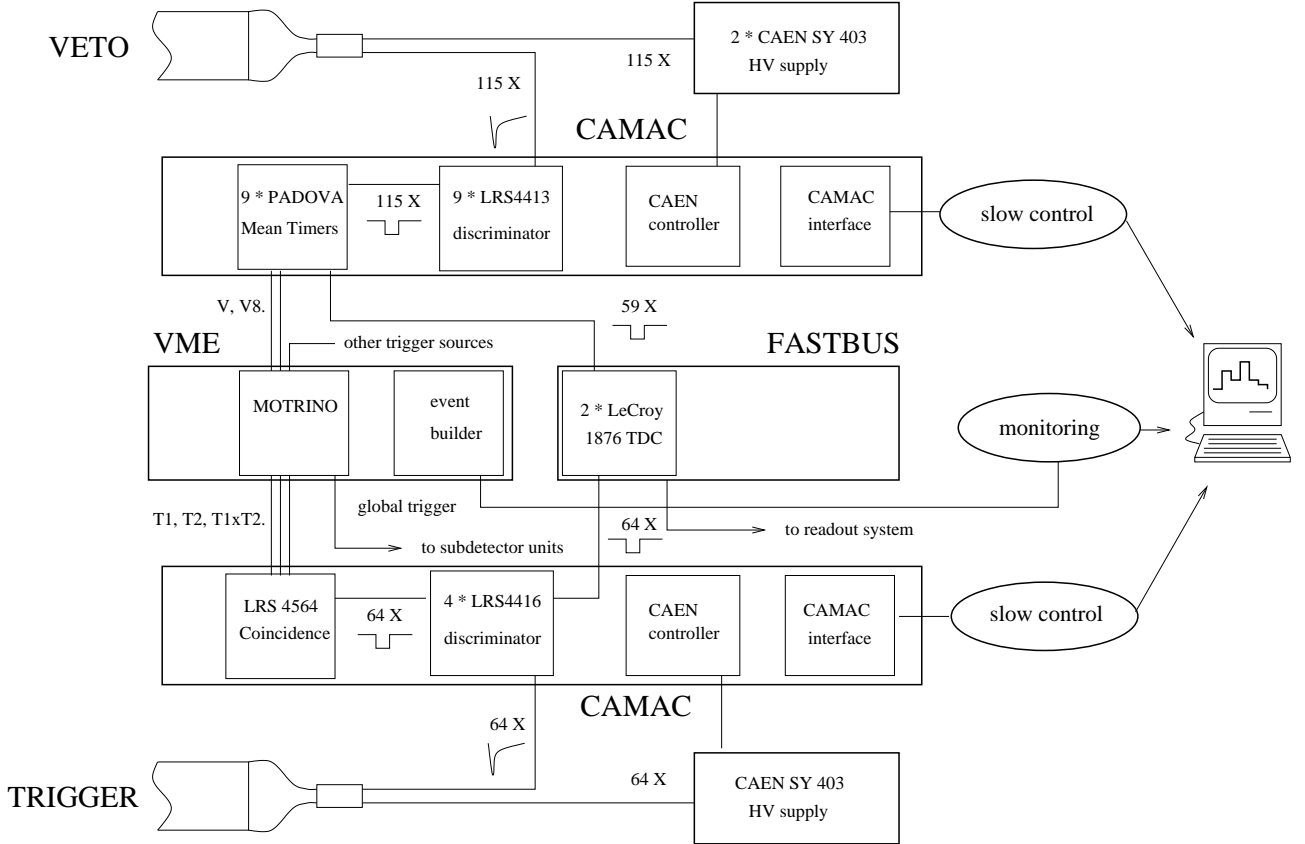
VETO

115 X

2 * CAEN SY 403
HV supply

115 X

CAMAC

9 * PADOVA
Mean Timers

115 X

9 * LRS4413
discriminator

CAEN
controller

CAMAC
interface

slow control

V, V8.

59 X

VME

other trigger sources

FASTBUS

MOTRINO

event
builder

2 * LeCroy
1876 TDC

monitoring

global trigger

T1, T2, T1xT2.

64 X

to readout system

to subdetector units

LRS 4564
Coincidence

64 X

4 * LRS4416
discriminator

CAEN
controller

CAMAC
interface

slow control

CAMAC

64 X

TRIGGER

64 X

CAEN SY 403
HV supply